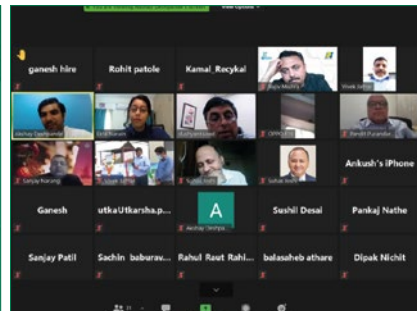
View Options

ganesh hire

Rohit patole

Kamal_Recykal

Raju Mishra

Vivek Joshi

Akshay Deshpande

Vidya Patwari

Rudrapratap

OPPO F11

Pandit Purandar

Sanjay Narang

Utkarsh Satle

Suresh Kale

Suhas Joshi

Ankush's iPhone

Ganesh

utkaUtkarsha.p...

A

Akshay Deshpa...

Sushil Desai

Pankaj Nathe

Sanjay Patil

Sachin baburav...

Rahul Raut Rahi...

balasaheb athare

Dipak Nichit